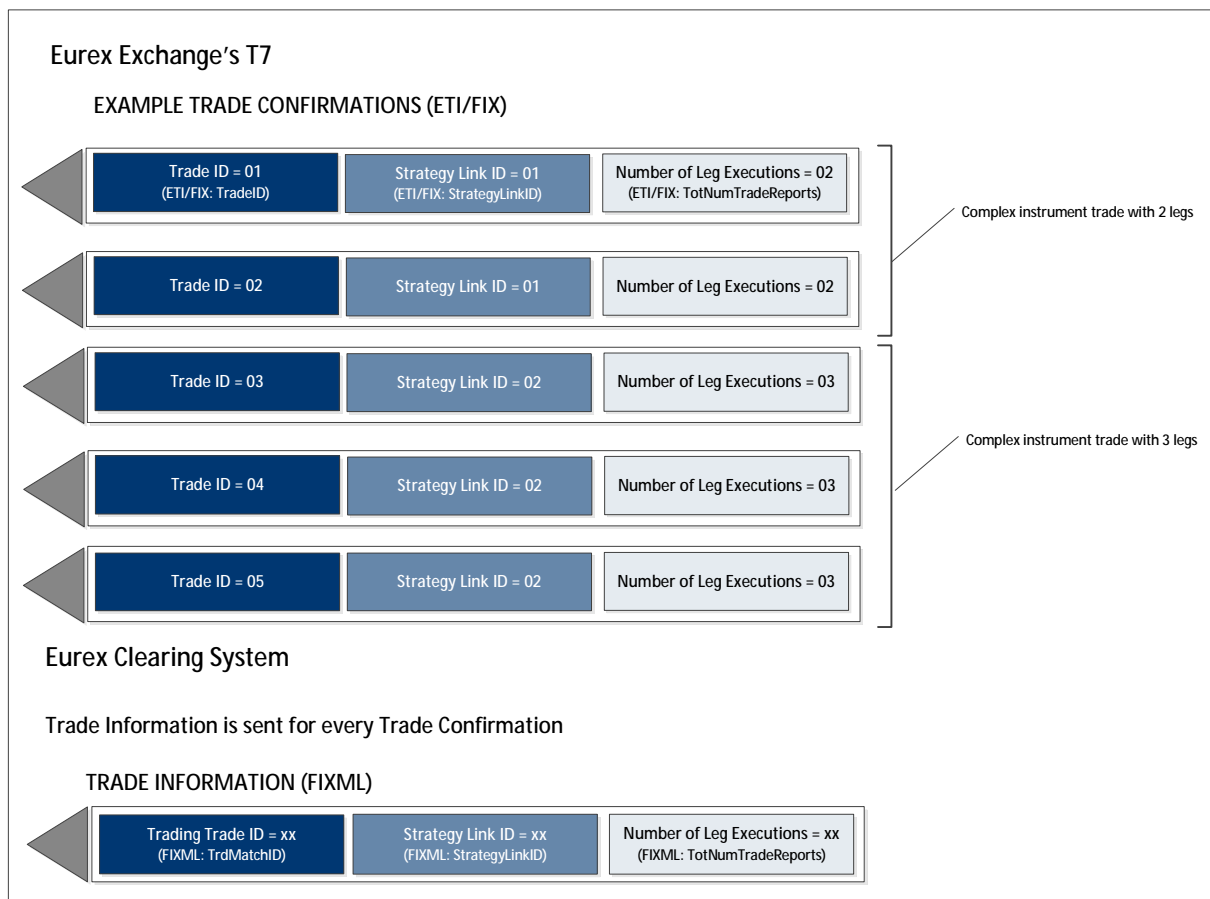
Eurex Exchange's T7

EXAMPLE TRADE CONFIRMATIONS (ETI/FIX)

Trade ID = 01
(ETI/FIX: TradeID)

Strategy Link ID = 01
(ETI/FIX: StrategyLinkID)

Number of Leg Executions = 02
(ETI/FIX: TotNumTradeReports)

Complex instrument trade with 2 legs

Trade ID = 02

Strategy Link ID = 01

Number of Leg Executions = 02

Trade ID = 03

Strategy Link ID = 02

Number of Leg Executions = 03

Complex instrument trade with 3 legs

Trade ID = 04

Strategy Link ID = 02

Number of Leg Executions = 03

Trade ID = 05

Strategy Link ID = 02

Number of Leg Executions = 03

Eurex Clearing System

Trade Information is sent for every Trade Confirmation

TRADE INFORMATION (FIXML)

Trading Trade ID = xx
(FIXML: TrdMatchID)

Strategy Link ID = xx
(FIXML: StrategyLinkID)

Number of Leg Executions = xx
(FIXML: TotNumTradeReports)